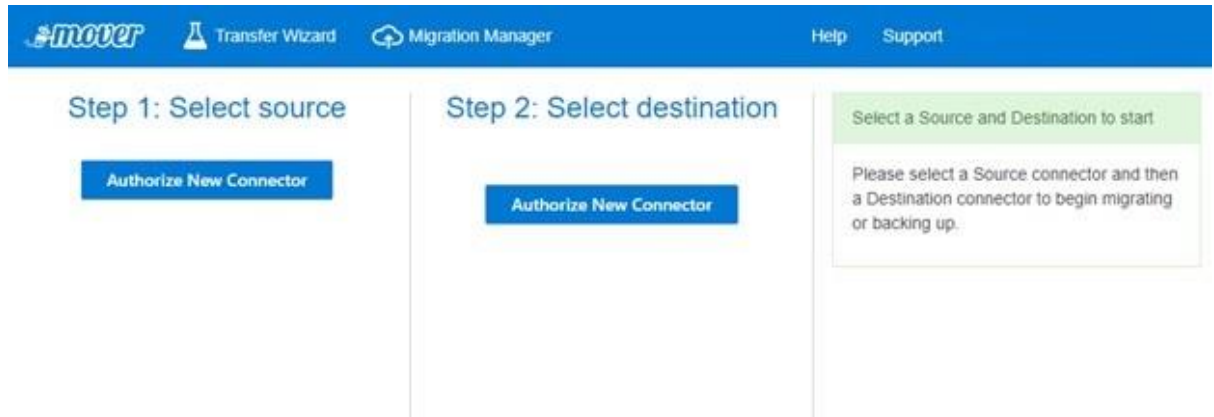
mover Transfer Wizard Migration Manager Help Support

Step 1: Select source

Authorize New Connector

Step 2: Select destination

Authorize New Connector

Select a Source and Destination to start

Please select a Source connector and then a Destination connector to begin migrating or backing up.